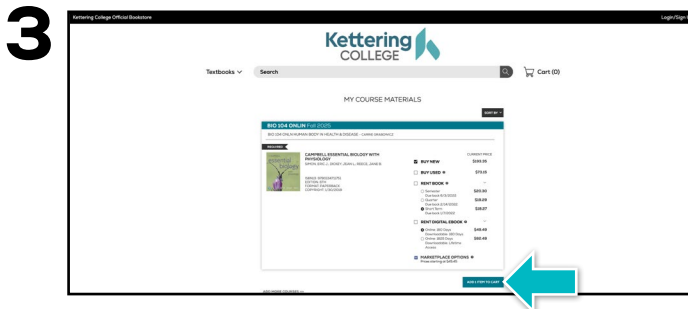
3

Kettering College Official Bookstore

Login/Sign

Kettering COLLEGE

Textbooks

Search

Cart (0)

MY COURSE MATERIALS

SORT BY

BIO 104 ONLIN Fall 2025

BIO 104 ONLIN HUMAN BODY IN HEALTH & DISEASE - CARRIE GRABOWICZ

REQUIRED

CAMPBELL ESSENTIAL BIOLOGY WITH PHYSIOLOGY

SIMON, ERIC J., DICKEY, JEAN L., REECE, JANE B.

ISBN
EDITION
FORMAT PAPERBACK
COPYRIGHT

CURRENT PRICE

BUY NEW $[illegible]

BUY USED $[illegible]

RENT BOOK

Semester $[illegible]

Quarter $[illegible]

Short Term $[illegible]

RENT DIGITAL EBOOK

Online 180 Days $49.49

Online 365 Days $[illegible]

MARKETPLACE OPTIONS

ADD 1 ITEM TO CART

ADD MORE COURSES